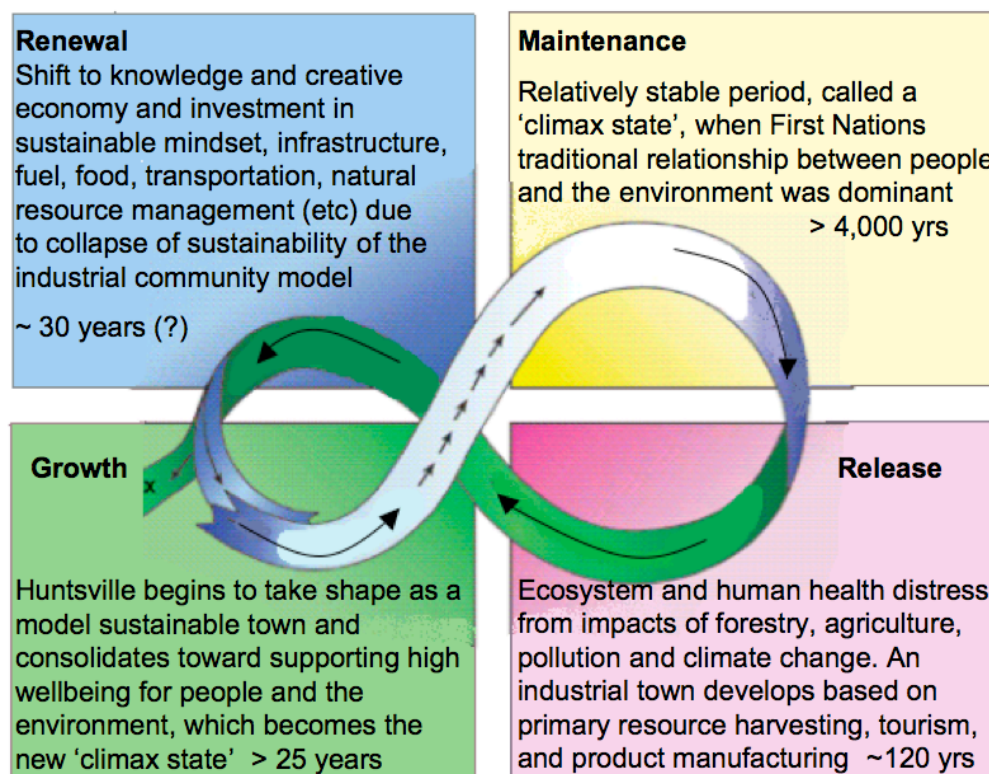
Renewal
Shift to knowledge and creative economy and investment in sustainable mindset, infrastructure, fuel, food, transportation, natural resource management (etc) due to collapse of sustainability of the industrial community model

~ 30 years (?)

Maintenance

Relatively stable period, called a 'climax state', when First Nations traditional relationship between people and the environment was dominant
> 4,000 yrs

Growth

x

Release

Huntsville begins to take shape as a model sustainable town and consolidates toward supporting high wellbeing for people and the environment, which becomes the new 'climax state' > 25 years

Ecosystem and human health distress from impacts of forestry, agriculture, pollution and climate change. An industrial town develops based on primary resource harvesting, tourism, and product manufacturing ~120 yrs